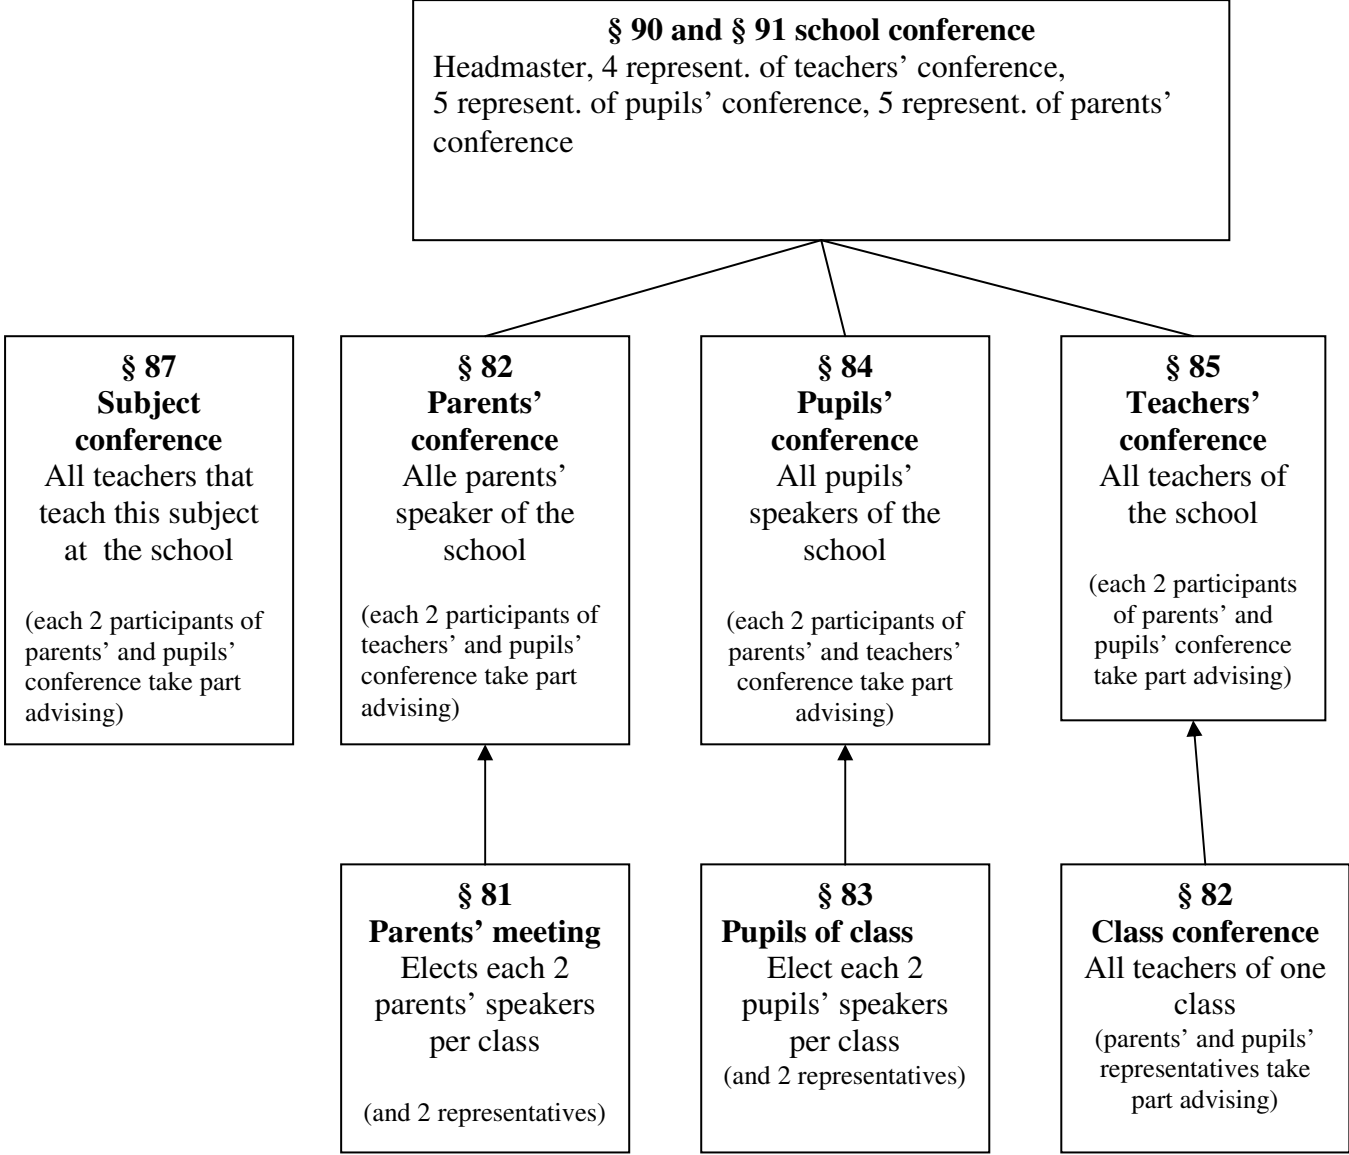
**§ 90 and § 91 school conference**
Headmaster, 4 represent. of teachers' conference, 5 represent. of pupils' conference, 5 represent. of parents' conference

**§ 87**
**Subject conference**
All teachers that teach this subject at the school

(each 2 participants of parents' and pupils' conference take part advising)

**§ 82**
**Parents' conference**
Alle parents' speaker of the school

(each 2 participants of teachers' and pupils' conference take part advising)

**§ 84**
**Pupils' conference**
All pupils' speakers of the school

(each 2 participants of parents' and teachers' conference take part advising)

**§ 85**
**Teachers' conference**
All teachers of the school

(each 2 participants of parents' and pupils' conference take part advising)

**§ 81**
**Parents' meeting**
Elects each 2 parents' speakers per class

(and 2 representatives)

**§ 83**
**Pupils of class**
Elect each 2 pupils' speakers per class
(and 2 representatives)

**§ 82**
**Class conference**
All teachers of one class
(parents' and pupils' representatives take part advising)